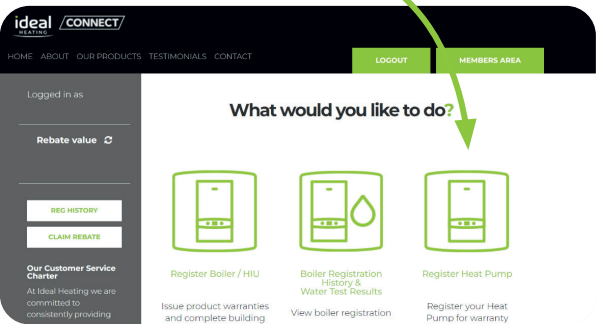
ideal HEATING CONNECT

HOME ABOUT OUR PRODUCTS TESTIMONIALS CONTACT

LOGOUT

MEMBERS AREA

Logged in as

Rebate value

REG HISTORY

CLAIM REBATE

Our Customer Service Charter

At Ideal Heating we are committed to consistently providing

What would you like to do?

Register Boiler / HIU

Issue product warranties and complete building

Boiler Registration History & Water Test Results

View boiler registration

Register Heat Pump

Register your Heat Pump for warranty